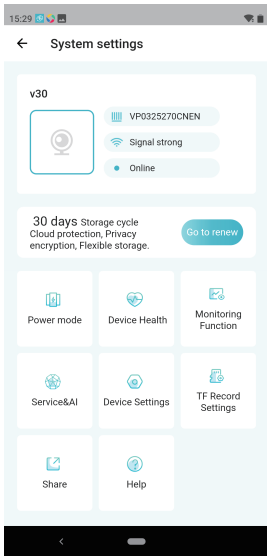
15:29

System settings

v30

VP0325270CNEN

Signal strong

Online

30 days Storage cycle
Cloud protection, Privacy encryption, Flexible storage.

Go to renew

Power mode

Device Health

Monitoring Function

Service&AI

Device Settings

TF Record Settings

Share

Help